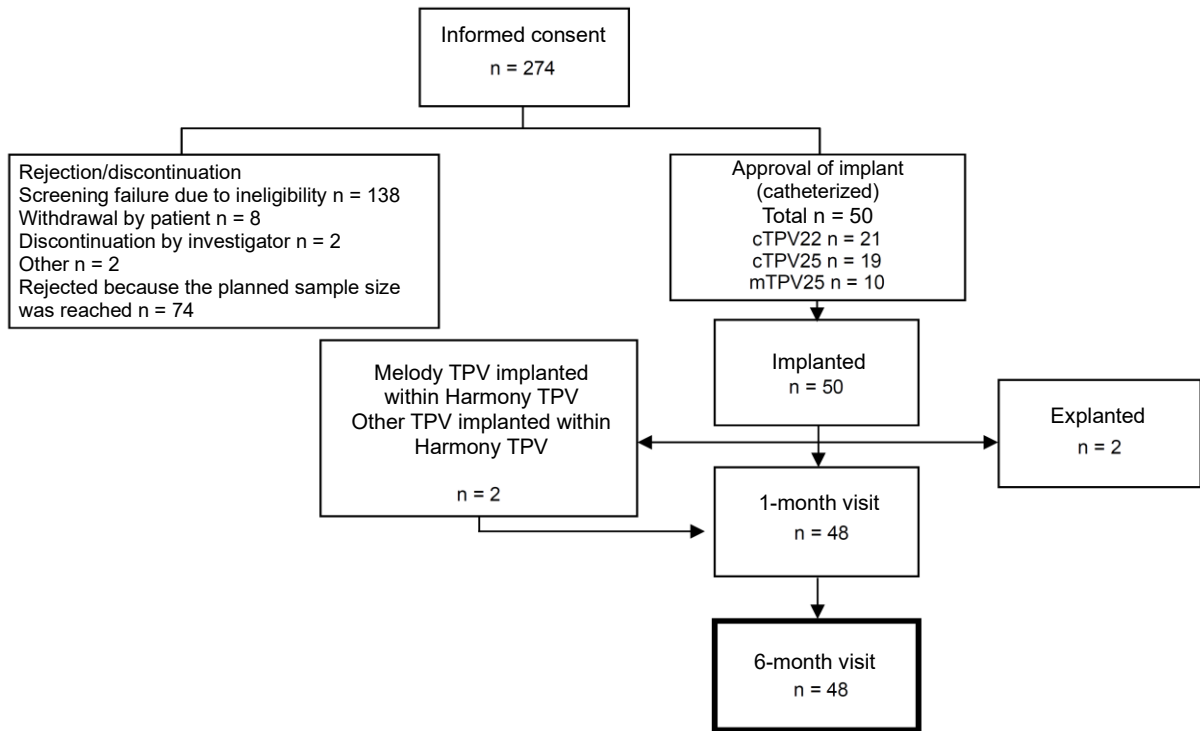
Informed consent
n = 274

Rejection/discontinuation
Screening failure due to ineligibility n = 138
Withdrawal by patient n = 8
Discontinuation by investigator n = 2
Other n = 2
Rejected because the planned sample size was reached n = 74

Approval of implant (catheterized)
Total n = 50
cTPV22 n = 21
cTPV25 n = 19
mTPV25 n = 10

Implanted
n = 50

Melody TPV implanted within Harmony TPV
Other TPV implanted within Harmony TPV
n = 2

Explanted
n = 2

1-month visit
n = 48

6-month visit
n = 48